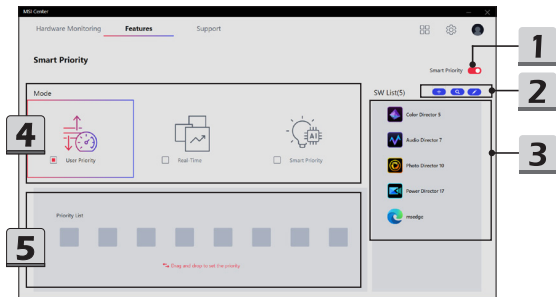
MSI Center

Hardware Monitoring
Features
Support

Smart Priority

Smart Priority

1

2

Mode

SW List(5)

4

User Priority

Real-Time

Smart Priority

Color Director 9

Audio Director 7

Photo Director 10

Power Director 17

msedge

3

Priority List

5

Drag and drop to set the priority.